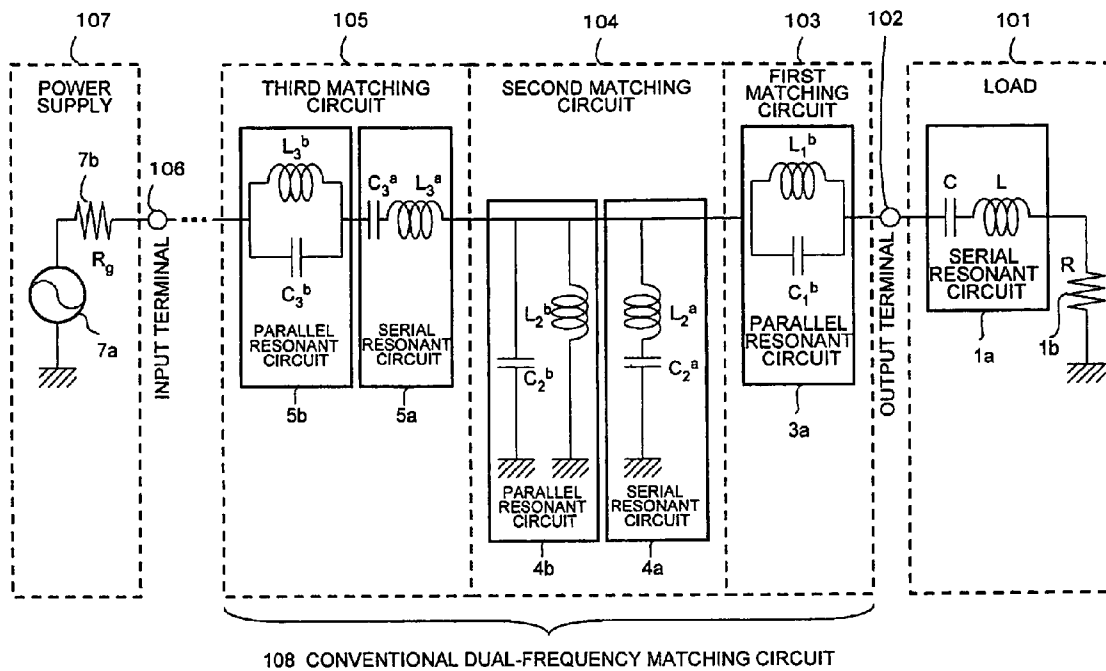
107

105

104

103

102

101

POWER SUPPLY

7b

$R_g$

7a

106

INPUT TERMINAL

THIRD MATCHING CIRCUIT

$L_3^b$

$C_3^b$

PARALLEL RESONANT CIRCUIT

5b

$C_3^a$ $L_3^a$

SERIAL RESONANT CIRCUIT

5a

SECOND MATCHING CIRCUIT

$L_2^b$

$C_2^b$

PARALLEL RESONANT CIRCUIT

4b

$L_2^a$

$C_2^a$

SERIAL RESONANT CIRCUIT

4a

FIRST MATCHING CIRCUIT

$L_1^b$

$C_1^b$

PARALLEL RESONANT CIRCUIT

3a

OUTPUT TERMINAL

LOAD

C L

SERIAL RESONANT CIRCUIT

1a

R

1b

108 CONVENTIONAL DUAL-FREQUENCY MATCHING CIRCUIT